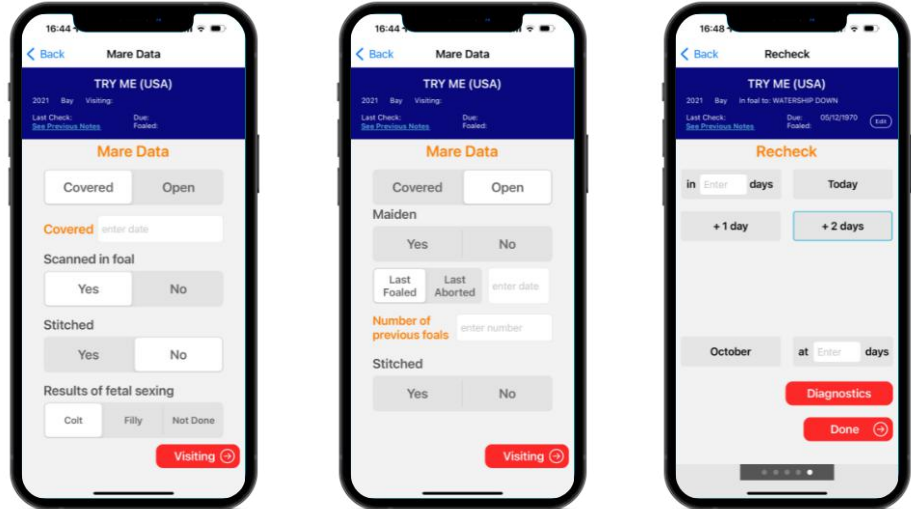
16:44

Back Mare Data

TRY ME (USA)

2021 Bay Visiting:

Last Check: Due:
See Previous Notes Foaled:

Mare Data

Covered Open

Covered enter date

Scanned in foal

Yes No

Stitched

Yes No

Results of fetal sexing

Colt Filly Not Done

Visiting

16:44

Back Mare Data

TRY ME (USA)

2021 Bay Visiting:

Last Check: Due:
See Previous Notes Foaled:

Mare Data

Covered Open

Maiden

Yes No

Last Foaled Last Aborted enter date

Number of previous foals enter number

Stitched

Yes No

Visiting

16:48

Back Recheck

TRY ME (USA)

2021 Bay in foal to: WATERSHIP DOWN

Last Check: Due: 05/12/1970
See Previous Notes Foaled: Edit

Recheck

in Enter days Today

+ 1 day + 2 days

October at Enter days

Diagnostics

Done